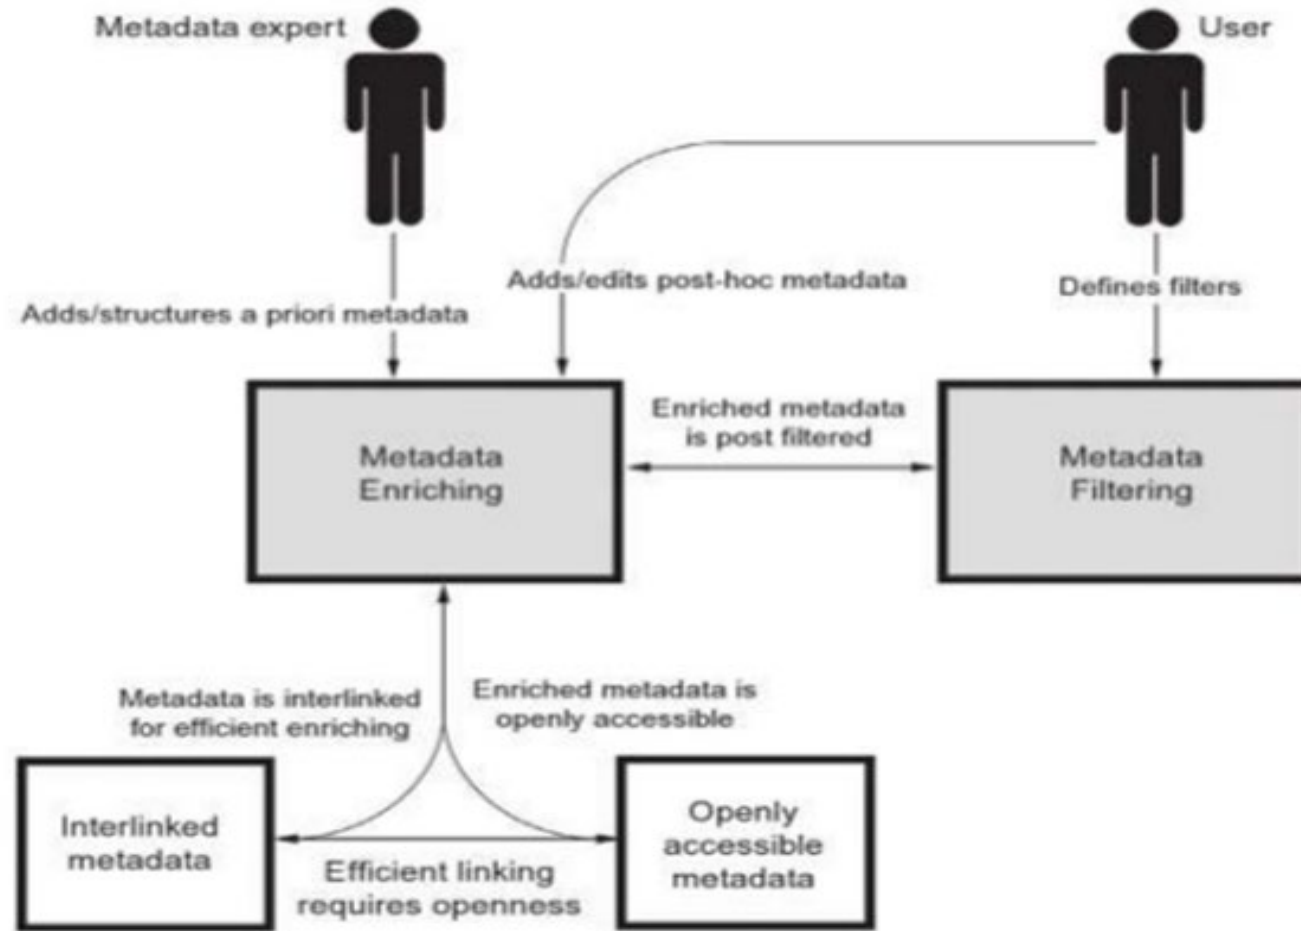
Metadata expert

User

Adds/structures a priori metadata

Adds/edits post-hoc metadata

Defines filters

Metadata Enriching

Enriched metadata is post filtered

Metadata Filtering

Metadata is interlinked for efficient enriching

Enriched metadata is openly accessible

Interlinked metadata

Efficient linking requires openness

Openly accessible metadata